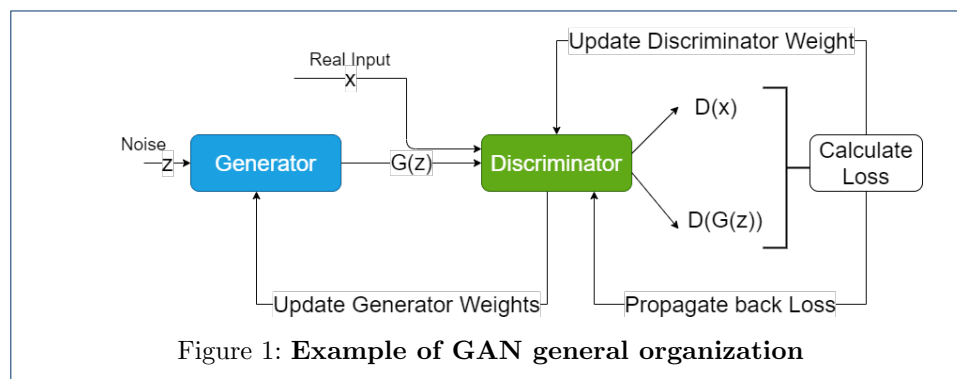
Update Discriminator Weight

Real Input

X

Noise

Z

Generator

G(z)

Discriminator

D(x)

D(G(z))

Calculate Loss

Update Generator Weights

Propagate back Loss

Figure 1: **Example of GAN general organization**